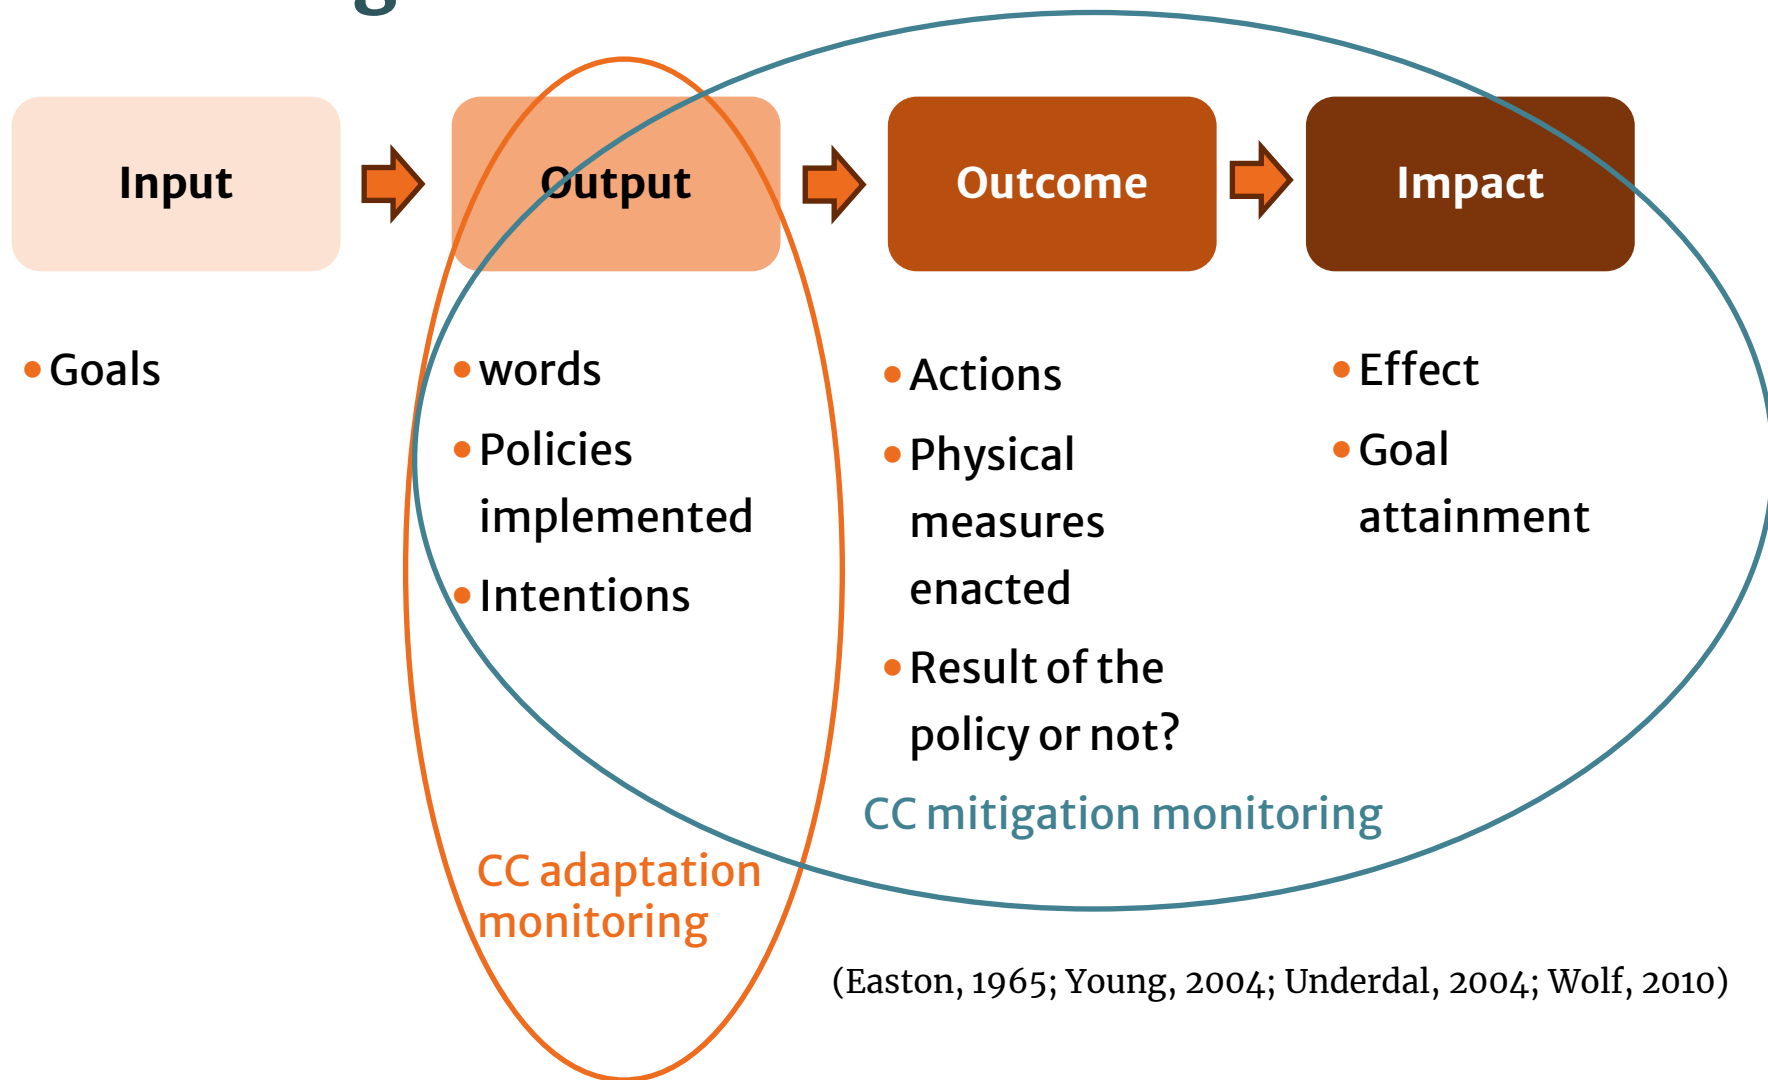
Input

Output

Outcome

Impact

- Goals

- words
- Policies implemented
- Intentions

- Actions
- Physical measures enacted
- Result of the policy or not?

- Effect
- Goal attainment

CC mitigation monitoring

CC adaptation monitoring

(Easton, 1965; Young, 2004; Underdal, 2004; Wolf, 2010)